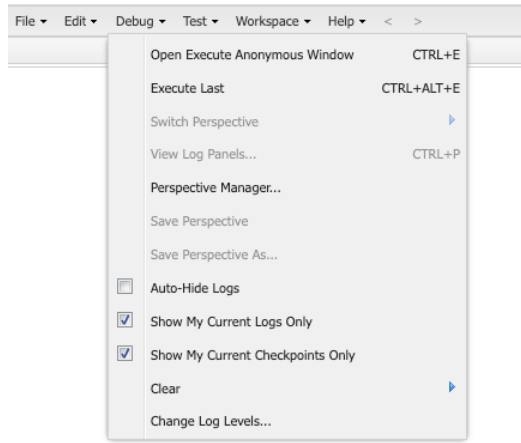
File ▾ Edit ▾ Debug ▾ Test ▾ Workspace ▾ Help ▾ < >

Open Execute Anonymous Window CTRL+E
Execute Last CTRL+ALT+E
Switch Perspective
View Log Panels... CTRL+P
Perspective Manager...
Save Perspective
Save Perspective As...
Auto-Hide Logs
Show My Current Logs Only
Show My Current Checkpoints Only
Clear
Change Log Levels...